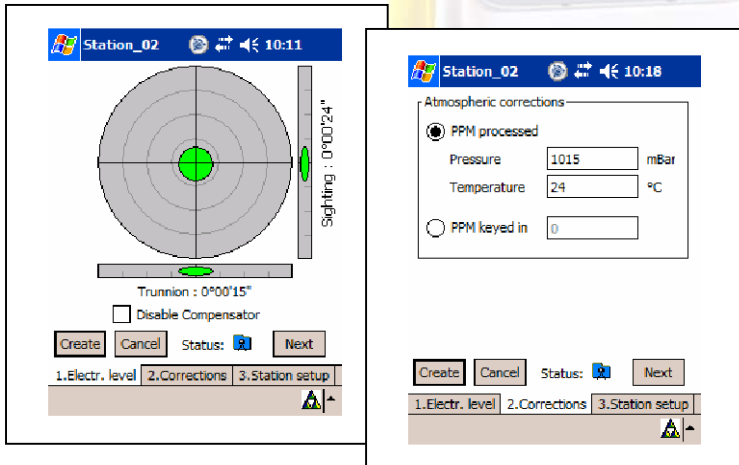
Station_02 10:11

Sighting : 0°00'24"

Trunnion : 0°00'15"

Disable Compensator

Create Cancel Status: Next

1.Electr. level 2.Corrections 3.Station setup

Station_02 10:18

Atmospheric corrections

PPM processed

Pressure 1015 mBar

Temperature 24 °C

PPM keyed in 0

Create Cancel Status: Next

1.Electr. level 2.Corrections 3.Station setup